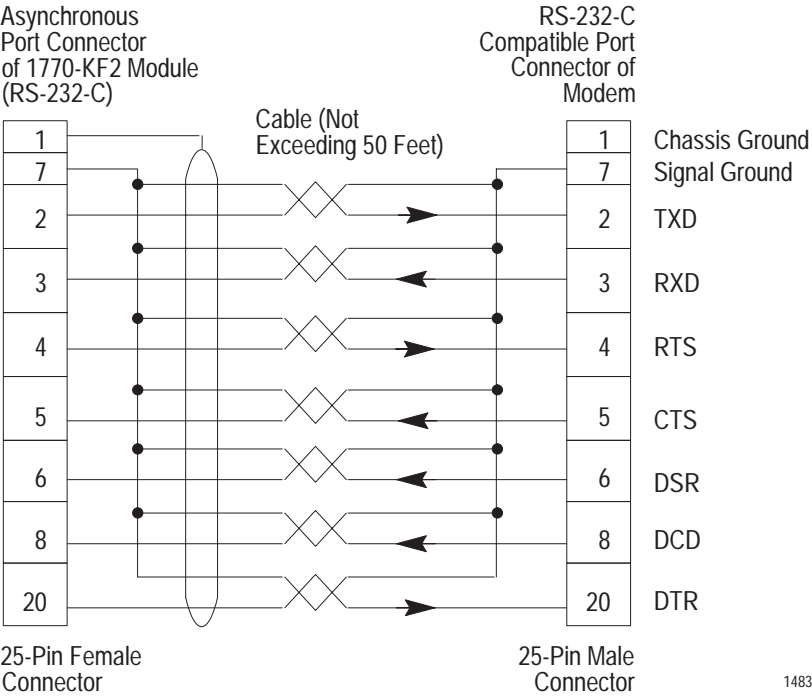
Asynchronous Port Connector of 1770-KF2 Module (RS-232-C)

RS-232-C Compatible Port Connector of Modem

Cable (Not Exceeding 50 Feet)

1
7
2
3
4
5
6
8
20

1 Chassis Ground
7 Signal Ground
2 TXD
3 RXD
4 RTS
5 CTS
6 DSR
8 DCD
20 DTR

25-Pin Female Connector

25-Pin Male Connector

1483